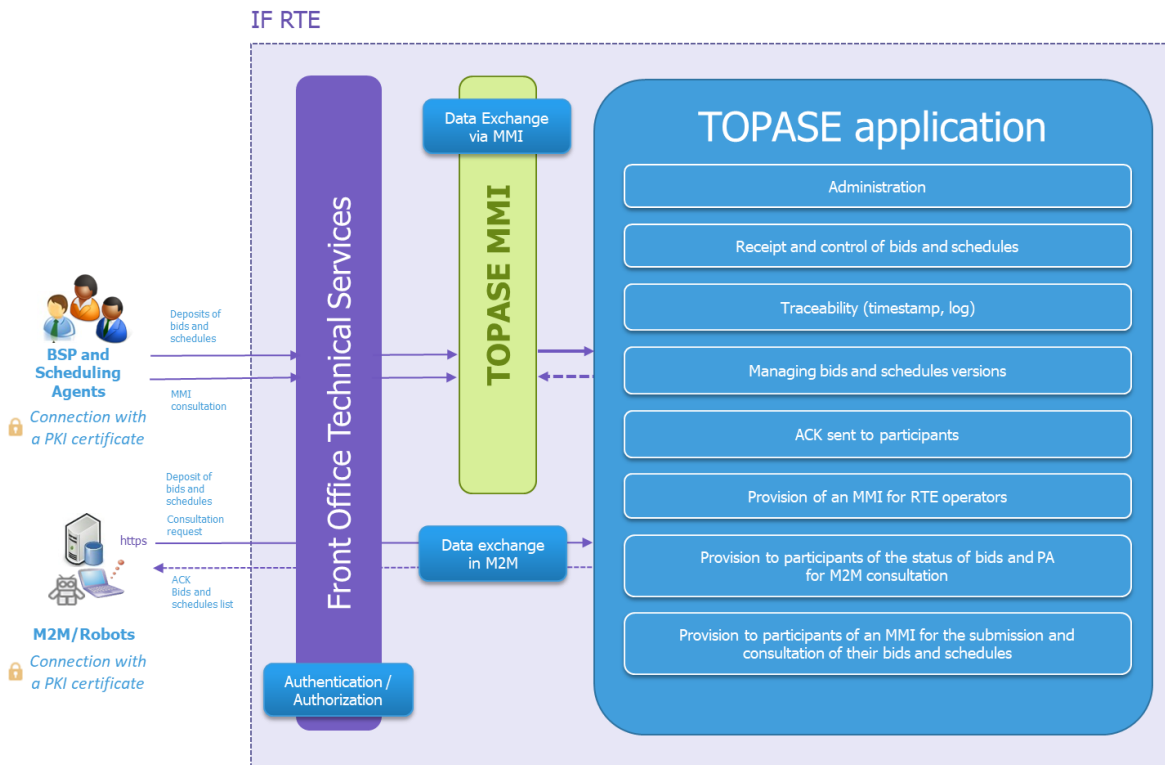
IF RTE

BSP and Scheduling Agents

Connection with a PKI certificate

Deposits of bids and schedules

MMI consultation

Deposit of bids and schedules

Consultation request

https

ACK Bids and schedules list

M2M/Robots

Connection with a PKI certificate

Front Office Technical Services

Authentication / Authorization

Data Exchange via MMI

TOPASE MMI

Data exchange in M2M

TOPASE application

Administration

Receipt and control of bids and schedules

Traceability (timestamp, log)

Managing bids and schedules versions

ACK sent to participants

Provision of an MMI for RTE operators

Provision to participants of the status of bids and PA for M2M consultation

Provision to participants of an MMI for the submission and consultation of their bids and schedules